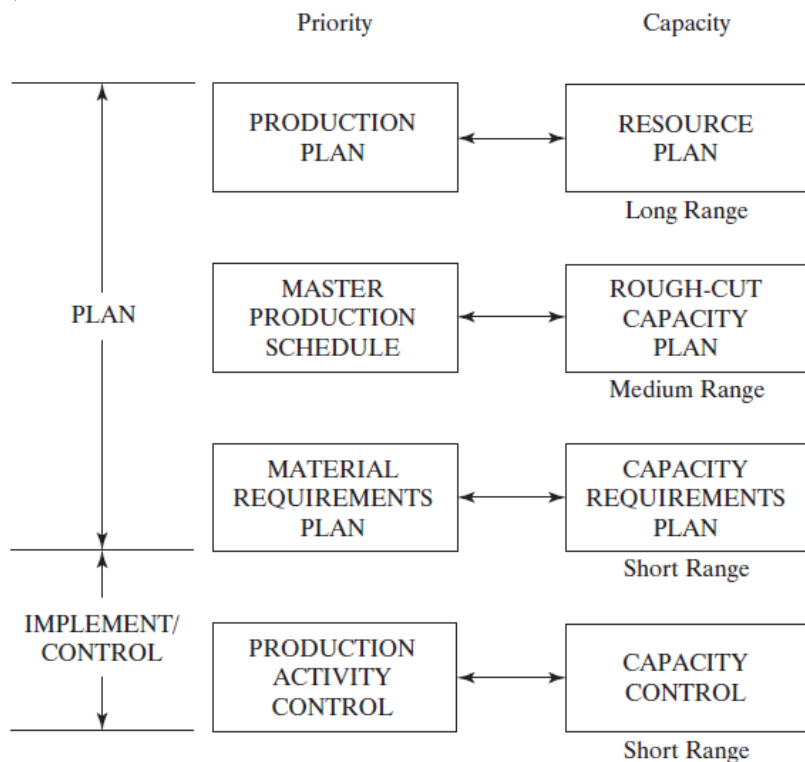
Priority

Capacity

PLAN

PRODUCTION PLAN

RESOURCE PLAN

Long Range

MASTER PRODUCTION SCHEDULE

ROUGH-CUT CAPACITY PLAN

Medium Range

MATERIAL REQUIREMENTS PLAN

CAPACITY REQUIREMENTS PLAN

Short Range

IMPLEMENT/ CONTROL

PRODUCTION ACTIVITY CONTROL

CAPACITY CONTROL

Short Range